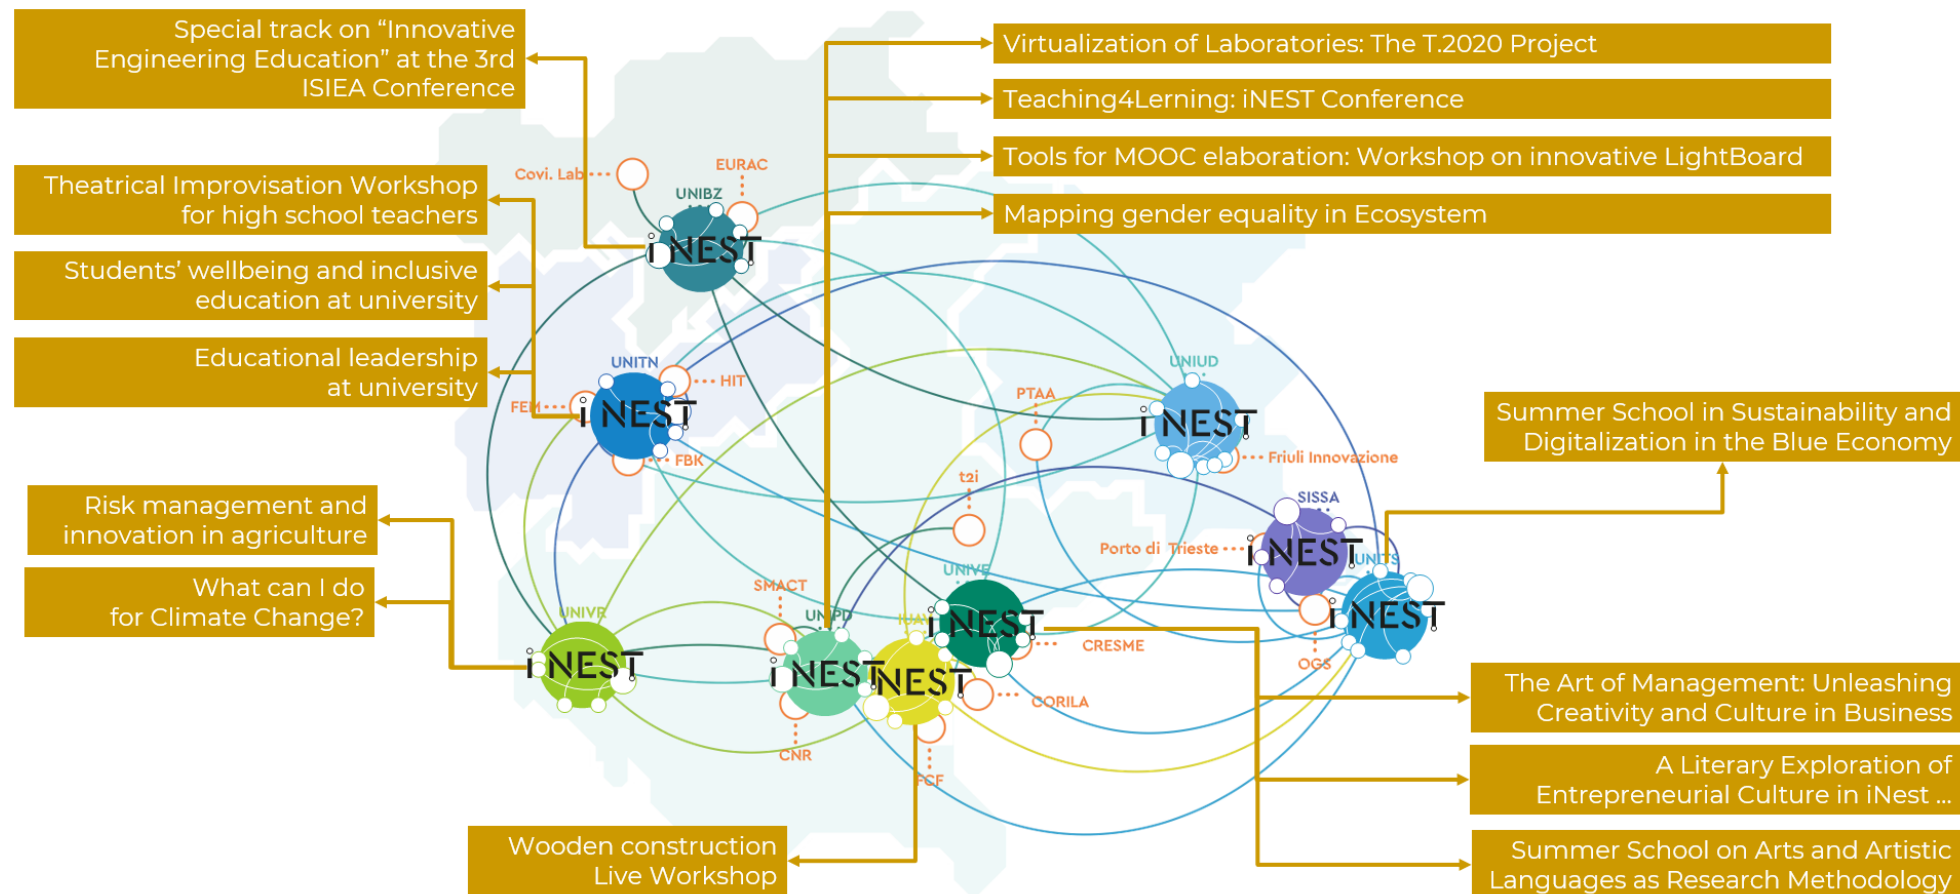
Special track on “Innovative Engineering Education” at the 3rd ISIEA Conference

Virtualization of Laboratories: The T.2020 Project

Teaching4Lerning: iNEST Conference

Tools for MOOC elaboration: Workshop on innovative LightBoard

Mapping gender equality in Ecosystem

Theatrical Improvisation Workshop for high school teachers

Students’ wellbeing and inclusive education at university

Educational leadership at university

Summer School in Sustainability and Digitalization in the Blue Economy

Risk management and innovation in agriculture

What can I do for Climate Change?

The Art of Management: Unleashing Creativity and Culture in Business

A Literary Exploration of Entrepreneurial Culture in iNest ...

Summer School on Arts and Artistic Languages as Research Methodology

Wooden construction Live Workshop

Covi. Lab
EURAC
UNIBZ
iNEST
UNITN
HIT
FEM
iNEST
FBK
UNIUD
PTAA
iNEST
Friuli Innovazione
t2i
SISSA
Porto di Trieste
iNEST
UNITS
iNEST
OGS
UNIVE
iNEST
CRESME
SMACT
UNIPD
IUAV
iNEST
iNEST
CORILA
CNR
FCF
UNIVR
iNEST